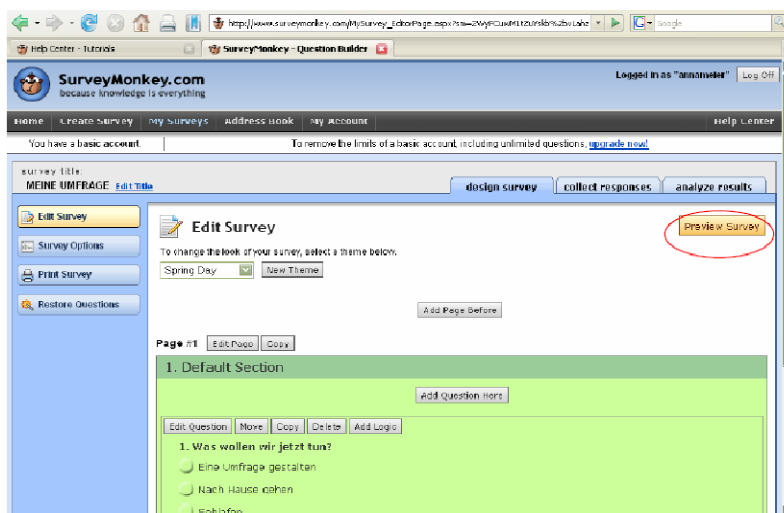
http://www.surveymonkey.com/MySurvey_EditorPage.aspx?sm=ZWyFCux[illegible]

Google

Help Center - Tutorials

SurveyMonkey - Question Builder

SurveyMonkey.com
because knowledge is everything

Logged in as "annameier" Log Off

Home Create Survey My Surveys Address Book My Account Help Center

You have a basic account. To remove the limits of a basic account, including unlimited questions, upgrade now!

survey title:
MEINE UMFRAGE Edit Title

design survey collect responses analyze results

Edit Survey

Survey Options

Print Survey

Restore Questions

Edit Survey

Preview Survey

To change the look of your survey, select a theme below.

Spring Day New Theme

Add Page Before

Page #1 Edit Page Copy

1. Default Section

Add Question Here

Edit Question Move Copy Delete Add Logic

1. Was wollen wir jetzt tun?

Eine Umfrage gestalten

Nach Hause gehen

Schlafen